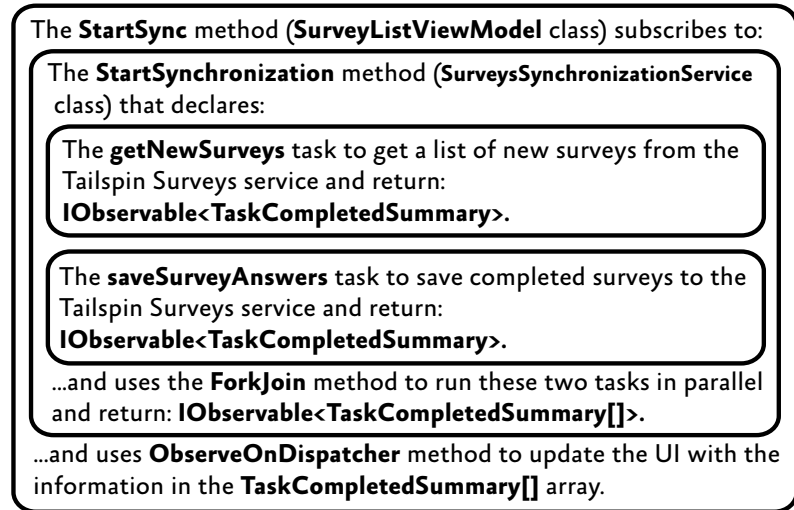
The StartSync method (SurveyListViewModel class) subscribes to:

The StartSynchronization method (SurveysSynchronizationService class) that declares:

The getNewSurveys task to get a list of new surveys from the Tailspin Surveys service and return: IObservable<TaskCompletedSummary>.

The saveSurveyAnswers task to save completed surveys to the Tailspin Surveys service and return: IObservable<TaskCompletedSummary>.

...and uses the ForkJoin method to run these two tasks in parallel and return: IObservable<TaskCompletedSummary[]>.

...and uses ObserveOnDispatcher method to update the UI with the information in the TaskCompletedSummary[] array.